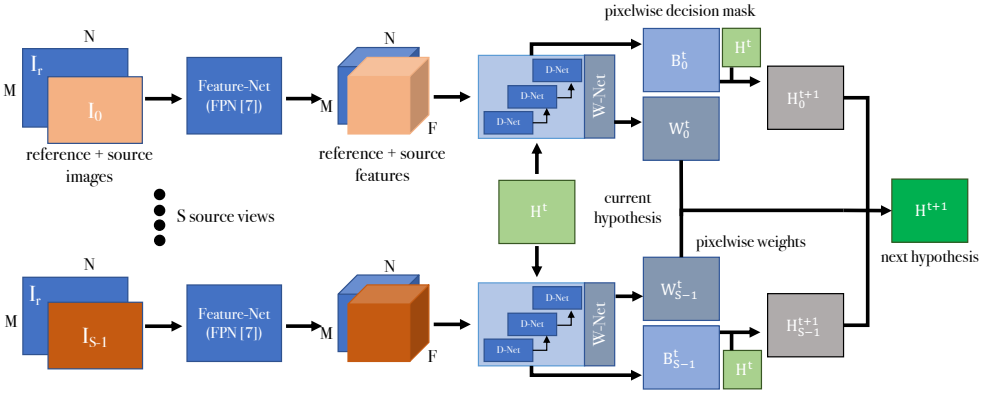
pixelwise decision mask

N

$I_r$

M

$I_0$

reference + source images

Feature-Net (FPN [7])

N

M

F

reference + source features

D-Net

D-Net

D-Net

W-Net

$B_0^t$

$H^t$

$W_0^t$

$H_0^{t+1}$

S source views

$H^t$

current hypothesis

pixelwise weights

$H^{t+1}$

next hypothesis

N

$I_r$

M

$I_{S-1}$

Feature-Net (FPN [7])

N

M

F

D-Net

D-Net

D-Net

W-Net

$W_{S-1}^t$

$B_{S-1}^t$

$H^t$

$H_{S-1}^{t+1}$